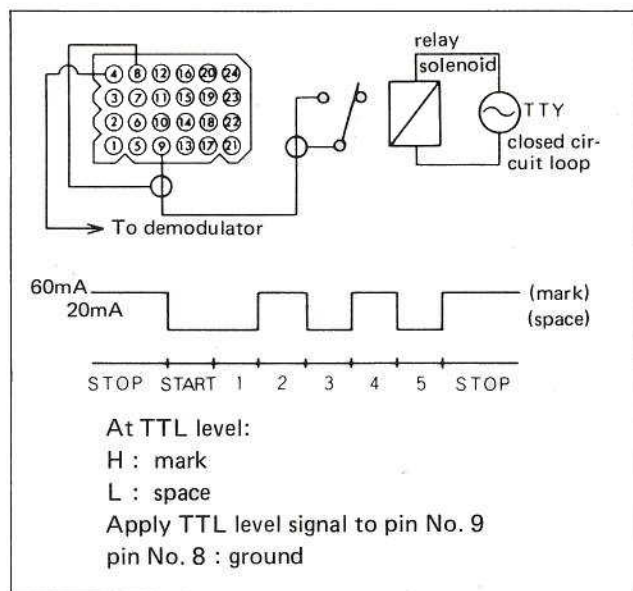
relay
solenoid

④ ⑧ ⑫ ⑯ ⑳ ㉔
③ ⑦ ⑪ ⑮ ⑲ ㉓
② ⑥ ⑩ ⑭ ⑱ ㉒
① ⑤ ⑨ ⑬ ⑰ ㉑

TTY
closed circuit loop

To demodulator

60mA
20mA
(mark)
(space)

STOP START 1 2 3 4 5 STOP

At TTL level:
H : mark
L : space
Apply TTL level signal to pin No. 9
pin No. 8 : ground